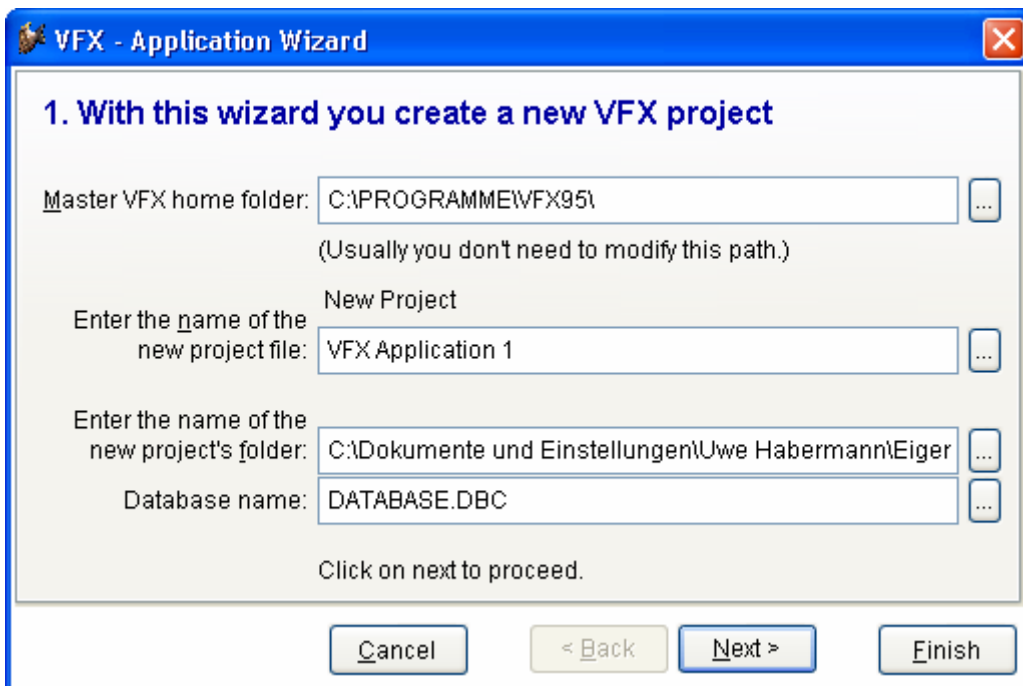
VFX - Application Wizard

1. With this wizard you create a new VFX project

Master VFX home folder: C:\PROGRAMME\VFX95\ ...

(Usually you don't need to modify this path.)

New Project

Enter the name of the new project file: VFX Application 1 ...

Enter the name of the new project's folder: C:\Dokumente und Einstellungen\Uwe Habermann\Eiger ...

Database name: DATABASE.DBC ...

Click on next to proceed.

Cancel
< Back
Next >
Finish